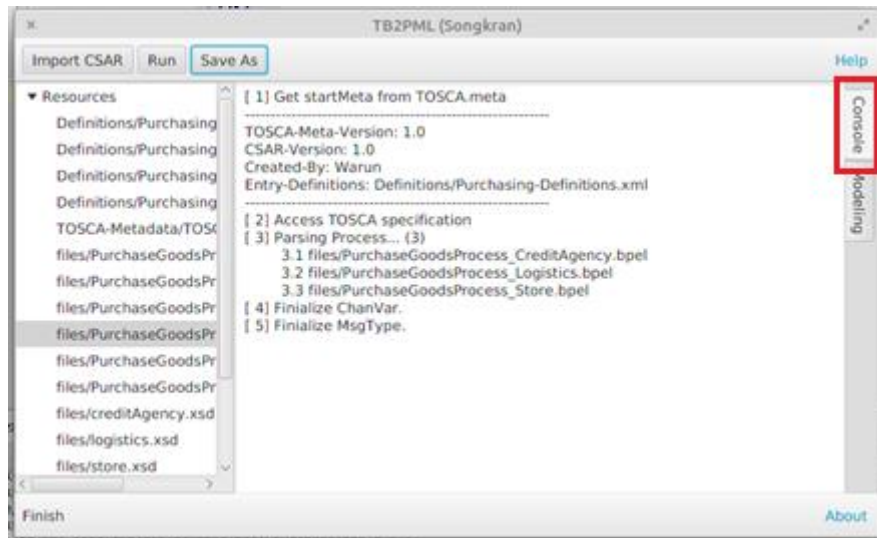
×
TB2PML (Songkran)

Import CSAR Run Save As
Help

▾ Resources
Definitions/Purchasing
Definitions/Purchasing
Definitions/Purchasing
Definitions/Purchasing
TOSCA-Metadata/TOS(
files/PurchaseGoodsPr
files/PurchaseGoodsPr
files/PurchaseGoodsPr
files/PurchaseGoodsPr
files/PurchaseGoodsPr
files/PurchaseGoodsPr
files/creditAgency.xsd
files/logistics.xsd
files/store.xsd

[ 1] Get startMeta from TOSCA.meta
------------------------------------------------
TOSCA-Meta-Version: 1.0
CSAR-Version: 1.0
Created-By: Warun
Entry-Definitions: Definitions/Purchasing-Definitions.xml
------------------------------------------------
[ 2] Access TOSCA specification
[ 3] Parsing Process... (3)
3.1 files/PurchaseGoodsProcess_CreditAgency.bpel
3.2 files/PurchaseGoodsProcess_Logistics.bpel
3.3 files/PurchaseGoodsProcess_Store.bpel
[ 4] Finialize ChanVar.
[ 5] Finialize MsgType.

Console
Modeling

Finish
About